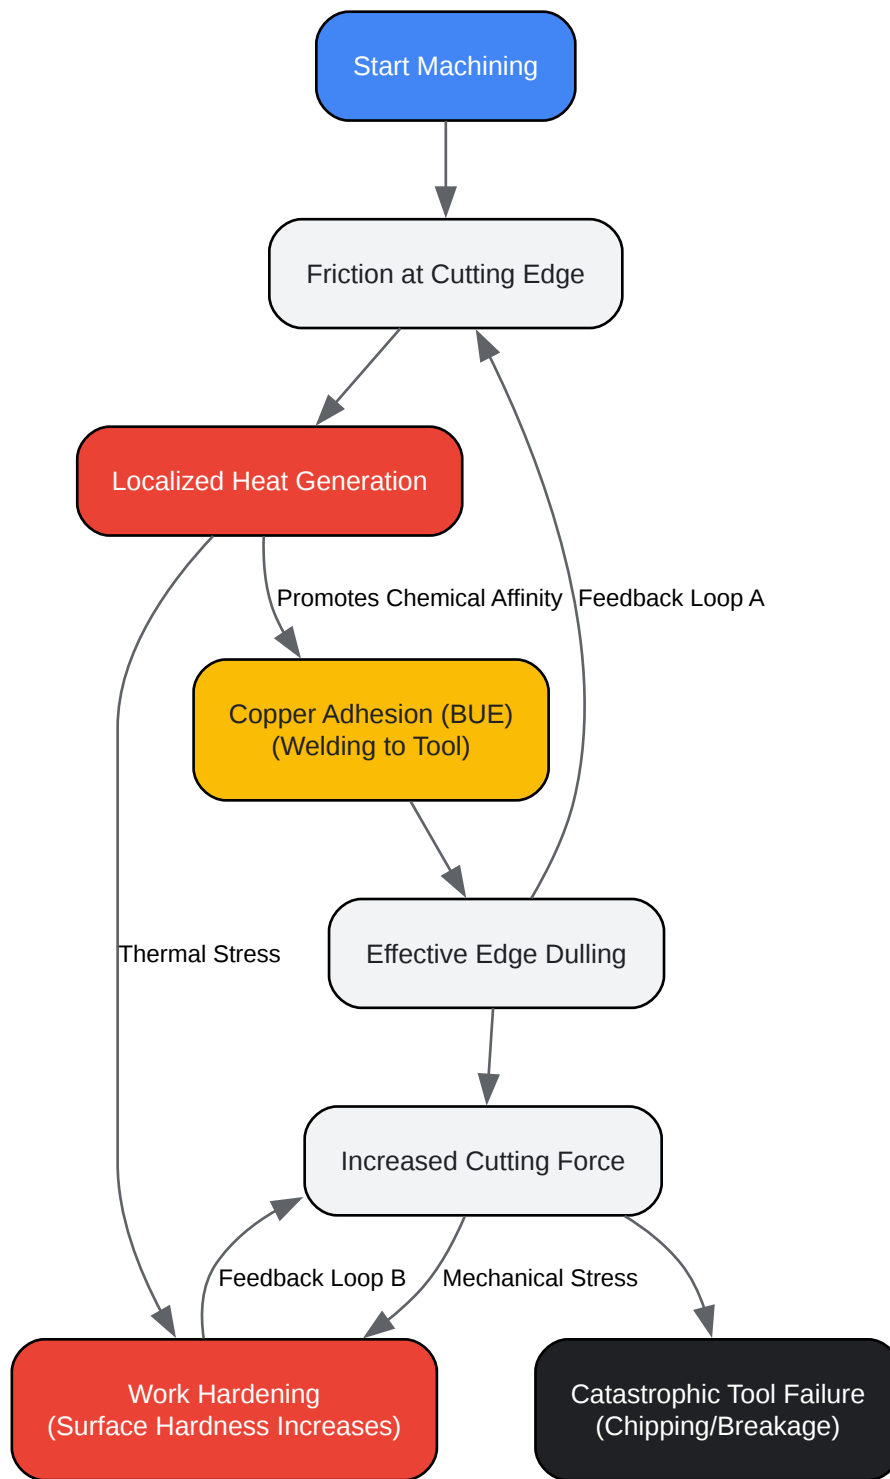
Start Machining

Friction at Cutting Edge

Localized Heat Generation

Promotes Chemical Affinity

Feedback Loop A

Copper Adhesion (BUE)
(Welding to Tool)

Thermal Stress

Effective Edge Dulling

Increased Cutting Force

Feedback Loop B

Mechanical Stress

Work Hardening
(Surface Hardness Increases)

Catastrophic Tool Failure
(Chipping/Breakage)